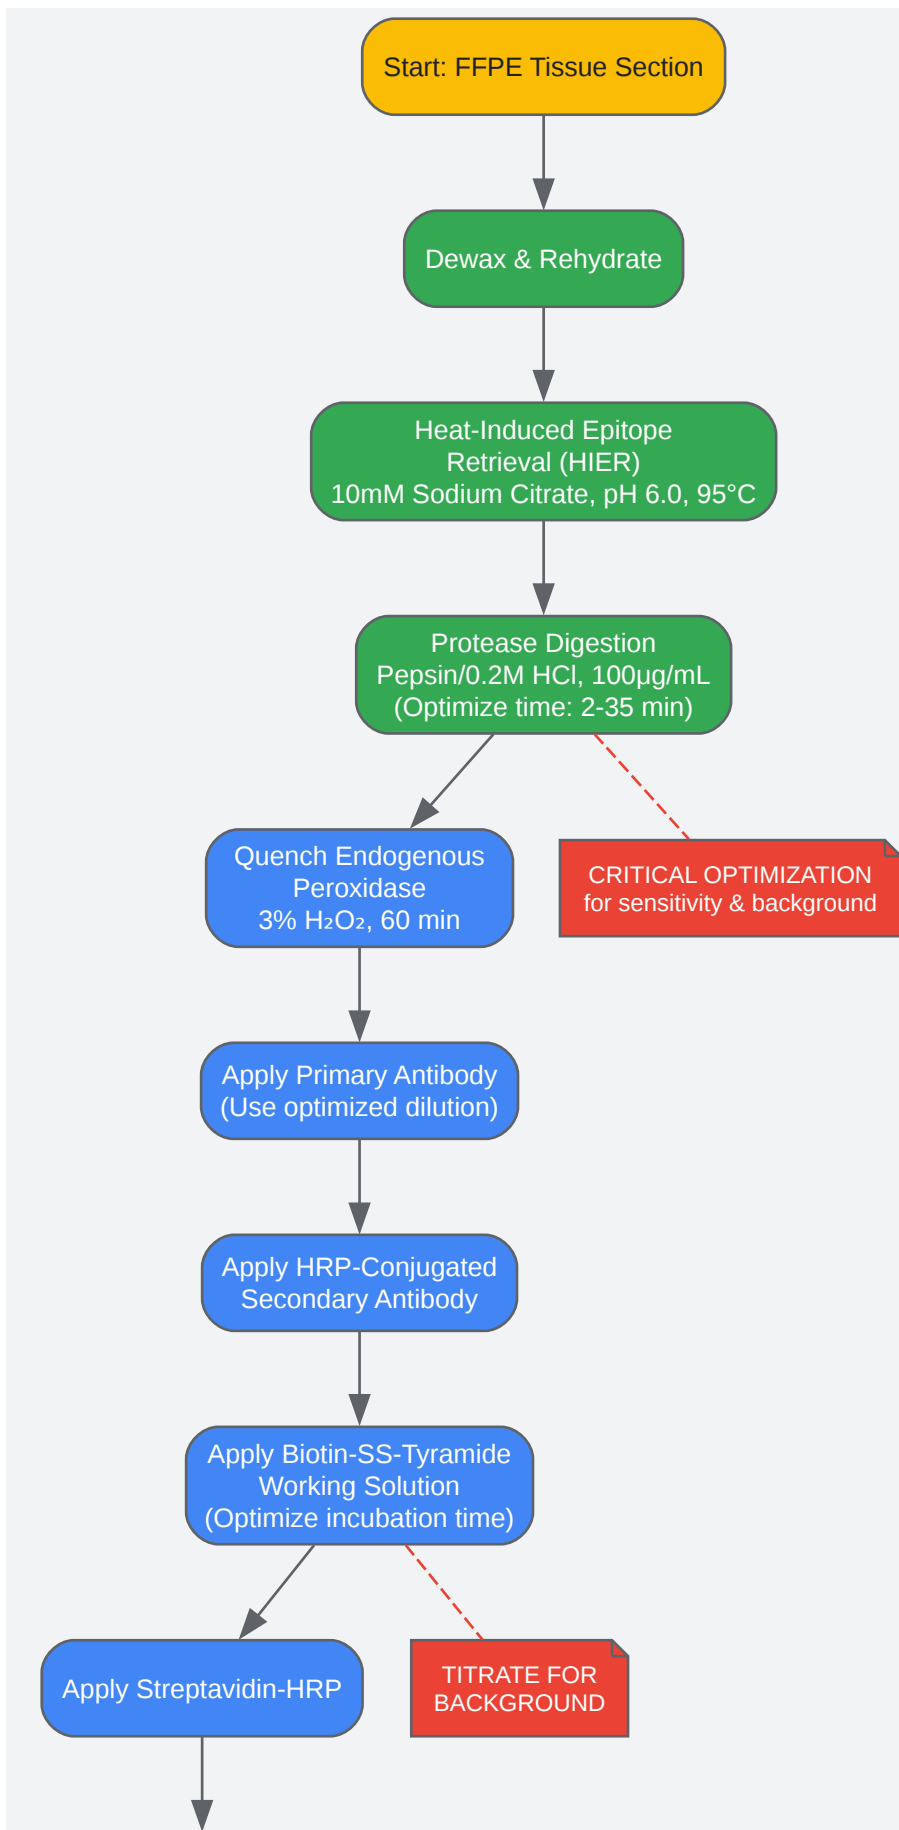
Start: FFPE Tissue Section

Dewax & Rehydrate

Heat-Induced Epitope Retrieval (HIER) 10mM Sodium Citrate, pH 6.0, 95°C

Protease Digestion Pepsin/0.2M HCl, 100µg/mL (Optimize time: 2-35 min)

Quench Endogenous Peroxidase 3% $H_2O_2$, 60 min

CRITICAL OPTIMIZATION for sensitivity & background

Apply Primary Antibody (Use optimized dilution)

Apply HRP-Conjugated Secondary Antibody

Apply Biotin-SS-Tyramide Working Solution (Optimize incubation time)

Apply Streptavidin-HRP

TITRATE FOR BACKGROUND